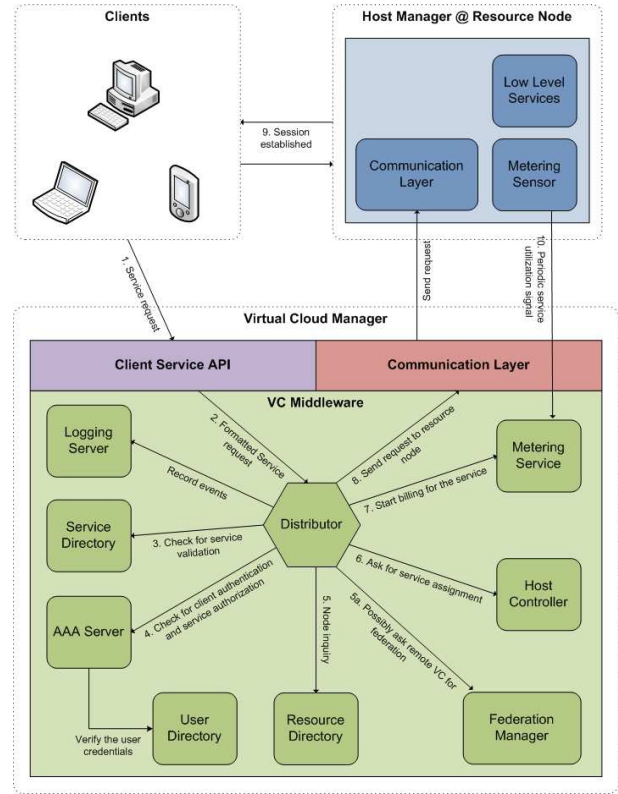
Clients

Host Manager @ Resource Node

Low Level Services

9. Session established

Communication Layer

Metering Sensor

1. Service request

Send request

10. Periodic service utilization signal

Virtual Cloud Manager

Client Service API

Communication Layer

VC Middleware

Logging Server

2. Formatted Service request

8. Send request to resource node

Metering Service

Record events

7. Start billing for the service

Service Directory

3. Check for service validation

Distributor

6. Ask for service assignment

Host Controller

4. Check for client authentication and service authorization

5. Node inquiry

5a. Possibly ask remote VC for federation

AAA Server

Verify the user credentials

User Directory

Resource Directory

Federation Manager